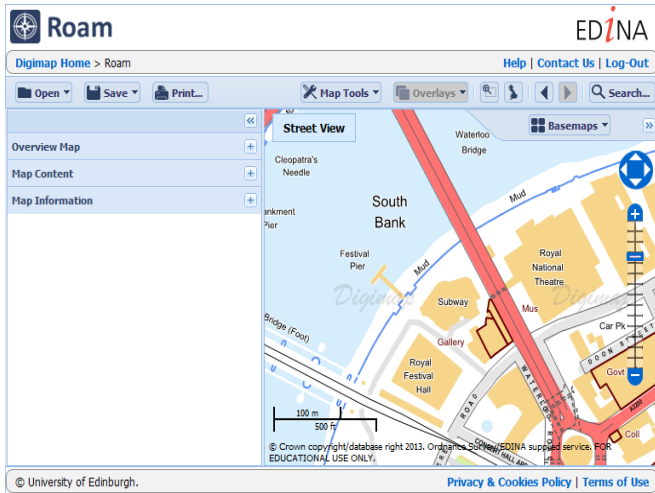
Roam

EDiNA

Digimap Home > Roam

Help | Contact Us | Log-Out

Open
Save
Print...
Map Tools
Overlays
Search...

Overview Map
Map Content
Map Information

Street View

Basemaps

Waterloo Bridge

Cleopatra's Needle

South Bank

ankment Pier

Festival Pier

Mud

Mud

Royal National Theatre

Digimap

Digimap

Subway

Mus

Bridge (Foot)

Gallery

Car Pk

Royal Festival Hall

Govt

Coll

100 m
500 ft

© Crown copyright/database right 2013. Ordnance Survey/EDINA supplied service. FOR EDUCATIONAL USE ONLY.

© University of Edinburgh.

Privacy & Cookies Policy | Terms of Use